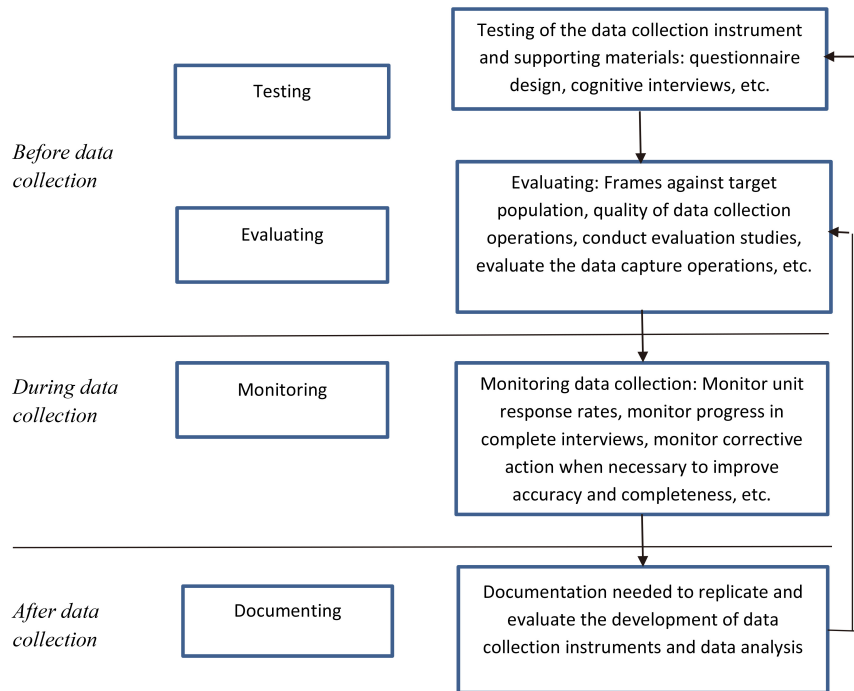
Testing

Testing of the data collection instrument and supporting materials: questionnaire design, cognitive interviews, etc.

Before data collection

Evaluating

Evaluating: Frames against target population, quality of data collection operations, conduct evaluation studies, evaluate the data capture operations, etc.

During data collection

Monitoring

Monitoring data collection: Monitor unit response rates, monitor progress in complete interviews, monitor corrective action when necessary to improve accuracy and completeness, etc.

After data collection

Documenting

Documentation needed to replicate and evaluate the development of data collection instruments and data analysis